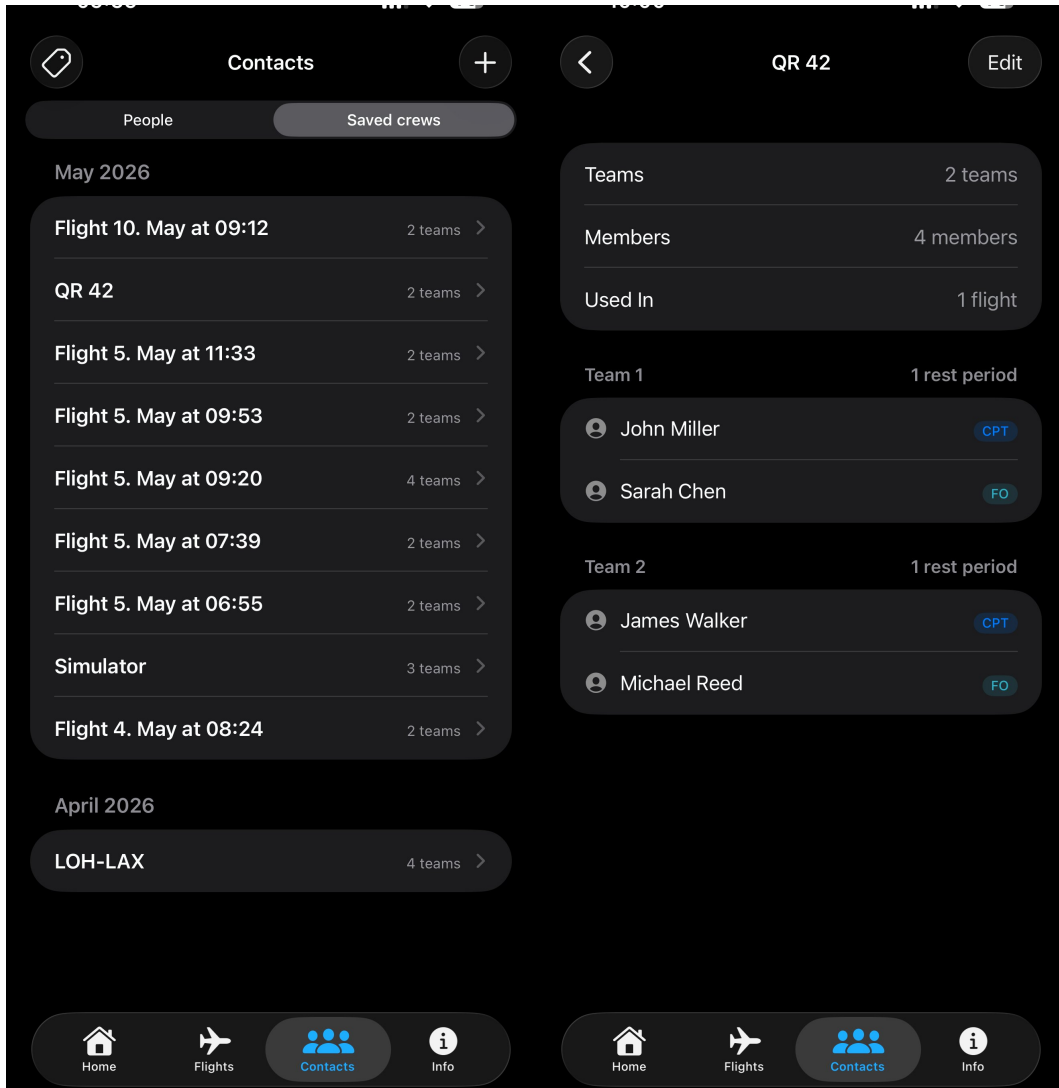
Contacts

People
Saved crews

May 2026

Flight 10. May at 09:12 2 teams
QR 42 2 teams
Flight 5. May at 11:33 2 teams
Flight 5. May at 09:53 2 teams
Flight 5. May at 09:20 4 teams
Flight 5. May at 07:39 2 teams
Flight 5. May at 06:55 2 teams
Simulator 3 teams
Flight 4. May at 08:24 2 teams

April 2026

LOH-LAX 4 teams

Home
Flights
Contacts
Info

QR 42
Edit

Teams 2 teams
Members 4 members
Used In 1 flight

Team 1 1 rest period
John Miller CPT
Sarah Chen FO

Team 2 1 rest period
James Walker CPT
Michael Reed FO

Home
Flights
Contacts
Info